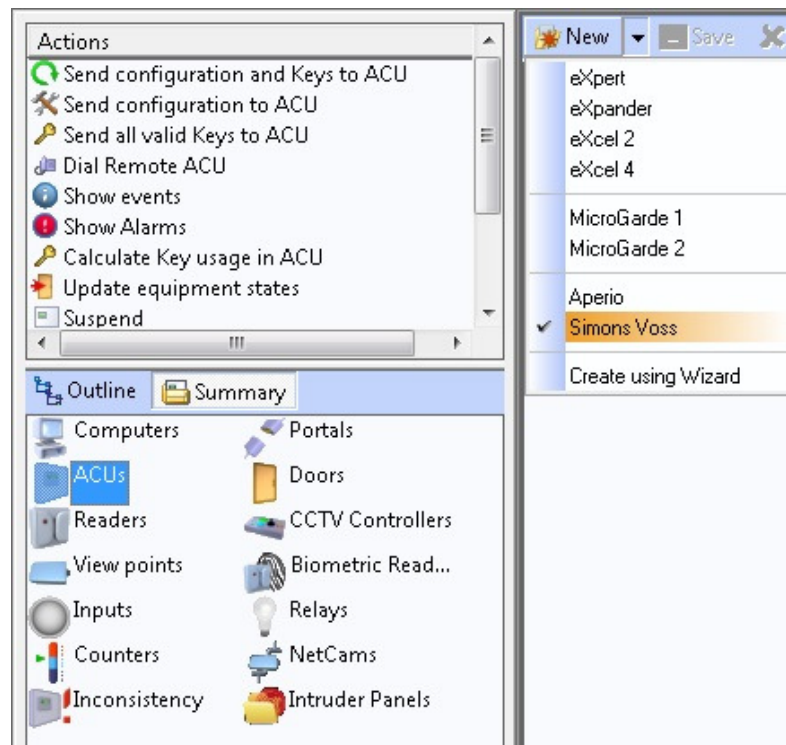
Actions
Send configuration and Keys to ACU
Send configuration to ACU
Send all valid Keys to ACU
Dial Remote ACU
Show events
Show Alarms
Calculate Key usage in ACU
Update equipment states
Suspend

Outline
Summary

Computers
Portals
ACUs
Doors
Readers
CCTV Controllers
View points
Biometric Read...
Inputs
Relays
Counters
NetCams
Inconsistency
Intruder Panels

New
Save

eXpert
eXpander
eXcel 2
eXcel 4
MicroGarde 1
MicroGarde 2
Aperio
✔ Simons Voss
Create using Wizard